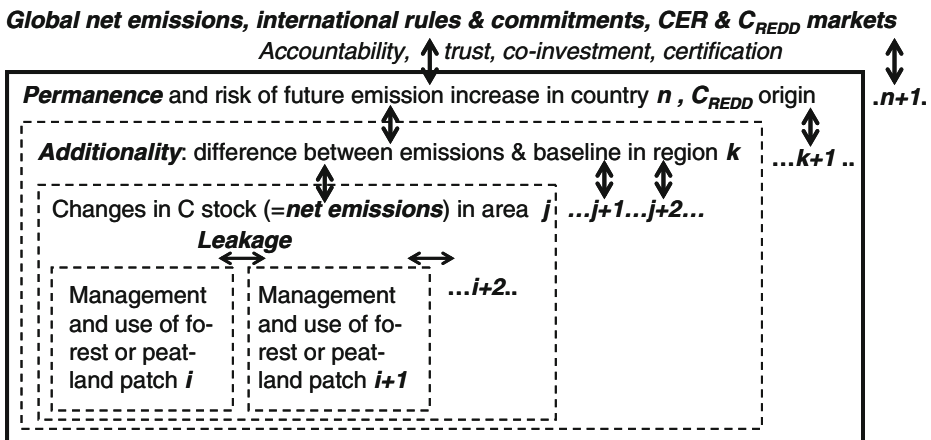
Global net emissions, international rules & commitments, CER & $C_{REDD}$ markets

Accountability, trust, co-investment, certification

Permanence and risk of future emission increase in country n , $C_{REDD}$ origin

.n+1.

Additionality: difference between emissions & baseline in region k

…k+1 ..

Changes in C stock (=net emissions) in area j

…j+1…j+2…

Leakage

Management and use of forest or peatland patch i

Management and use of forest or peatland patch i+1

…i+2..